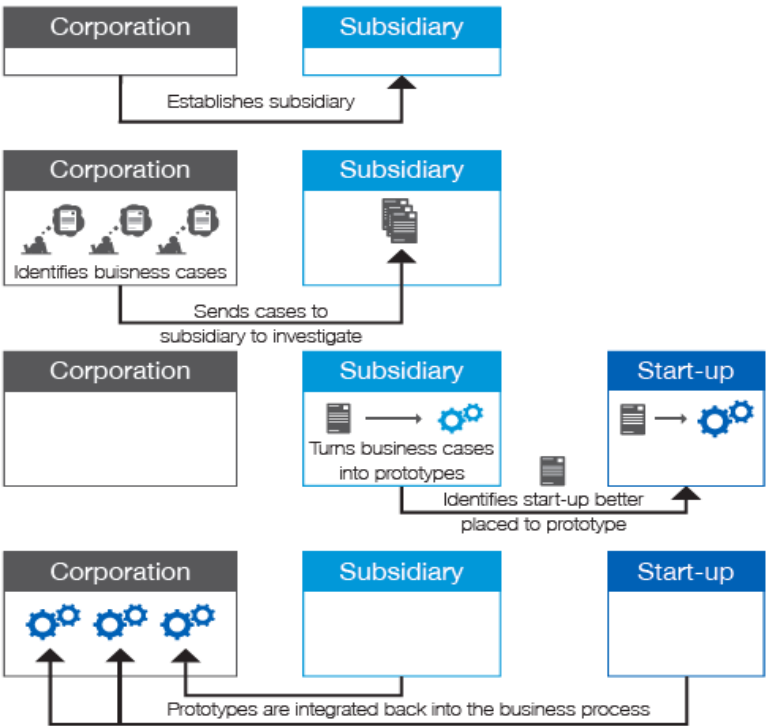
Corporation

Subsidiary

Establishes subsidiary

Corporation

Identifies buisness cases

Subsidiary

Sends cases to subsidiary to investigate

Corporation

Subsidiary

Turns business cases into prototypes

Start-up

Identifies start-up better placed to prototype

Corporation

Subsidiary

Start-up

Prototypes are integrated back into the business process